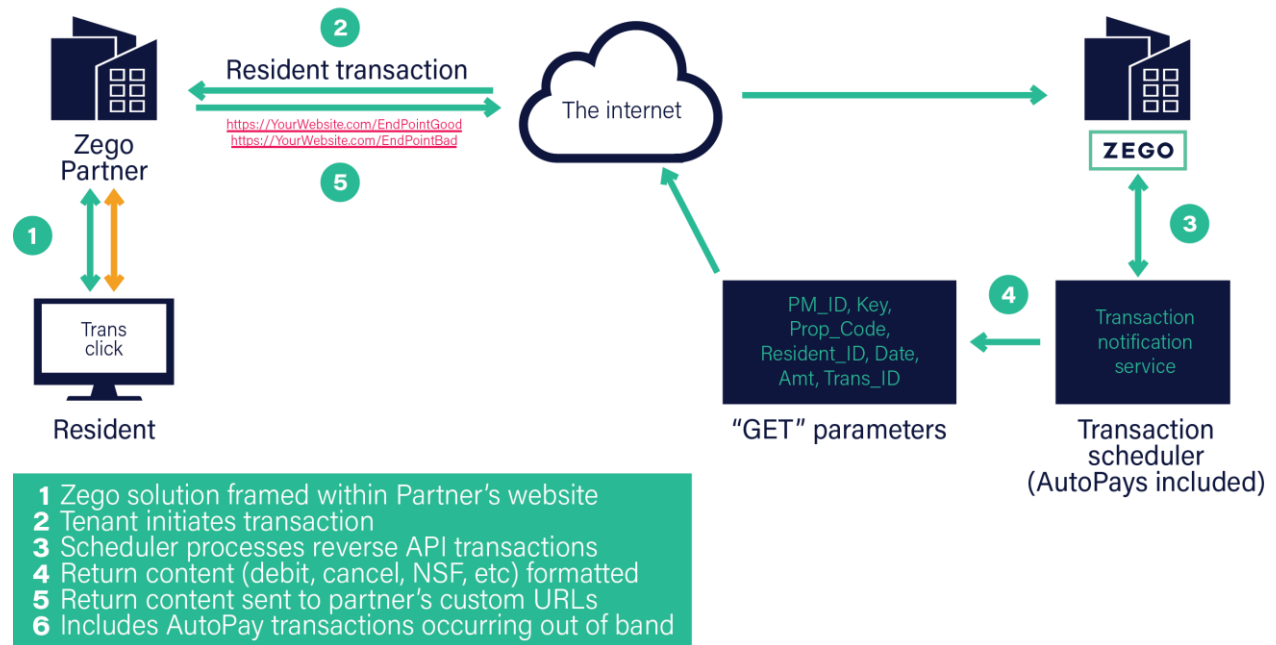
2

Resident transaction

Zego Partner

https://YourWebsite.com/EndPointGood
https://YourWebsite.com/EndPointBad

5

The internet

ZEGO

1

Trans click

Resident

3

4

PM_ID, Key, Prop_Code, Resident_ID, Date, Amt, Trans_ID

"GET" parameters

Transaction notification service

Transaction scheduler (AutoPays included)

1 Zego solution framed within Partner's website
2 Tenant initiates transaction
3 Scheduler processes reverse API transactions
4 Return content (debit, cancel, NSF, etc) formatted
5 Return content sent to partner's custom URLs
6 Includes AutoPay transactions occurring out of band